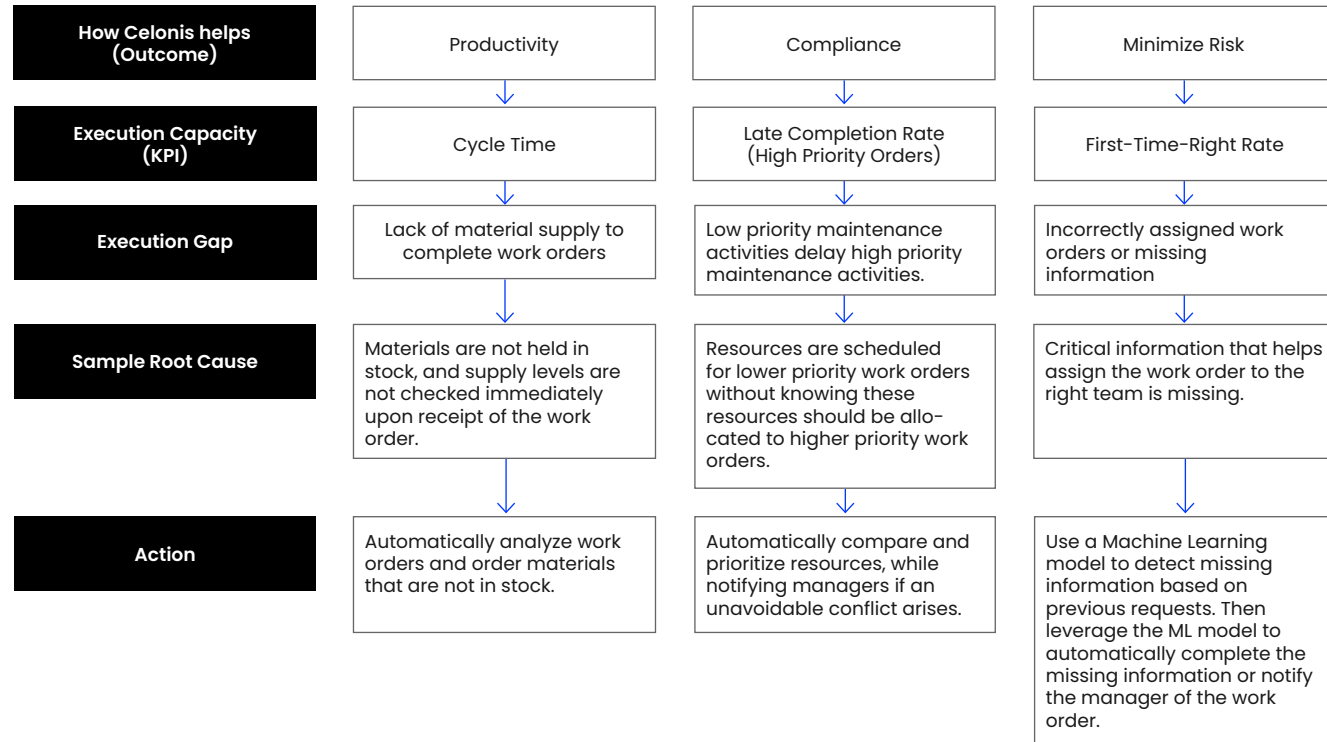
How Celonis helps (Outcome)

Productivity

Compliance

Minimize Risk

Execution Capacity (KPI)

Cycle Time

Late Completion Rate (High Priority Orders)

First-Time-Right Rate

Execution Gap

Lack of material supply to complete work orders

Low priority maintenance activities delay high priority maintenance activities.

Incorrectly assigned work orders or missing information

Sample Root Cause

Materials are not held in stock, and supply levels are not checked immediately upon receipt of the work order.

Resources are scheduled for lower priority work orders without knowing these resources should be allocated to higher priority work orders.

Critical information that helps assign the work order to the right team is missing.

Action

Automatically analyze work orders and order materials that are not in stock.

Automatically compare and prioritize resources, while notifying managers if an unavoidable conflict arises.

Use a Machine Learning model to detect missing information based on previous requests. Then leverage the ML model to automatically complete the missing information or notify the manager of the work order.